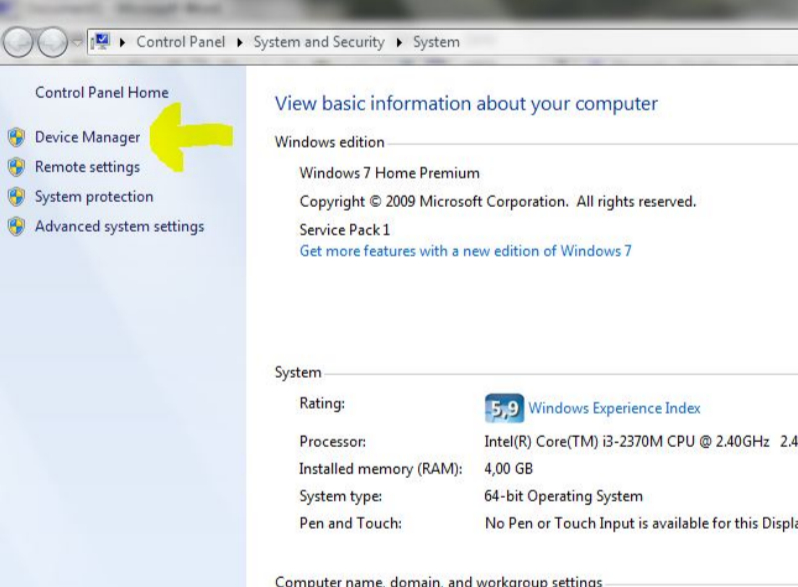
▸ Control Panel ▸ System and Security ▸ System

Control Panel Home

Device Manager

Remote settings

System protection

Advanced system settings

View basic information about your computer

Windows edition

Windows 7 Home Premium

Copyright © 2009 Microsoft Corporation. All rights reserved.

Service Pack 1

Get more features with a new edition of Windows 7

System

| | |
|---|---|
| Rating: | 5,9 Windows Experience Index |
| Processor: | Intel(R) Core(TM) i3-2370M CPU @ 2.40GHz 2.4 |
| Installed memory (RAM): | 4,00 GB |
| System type: | 64-bit Operating System |
| Pen and Touch: | No Pen or Touch Input is available for this Displa |

Computer name, domain, and workgroup settings